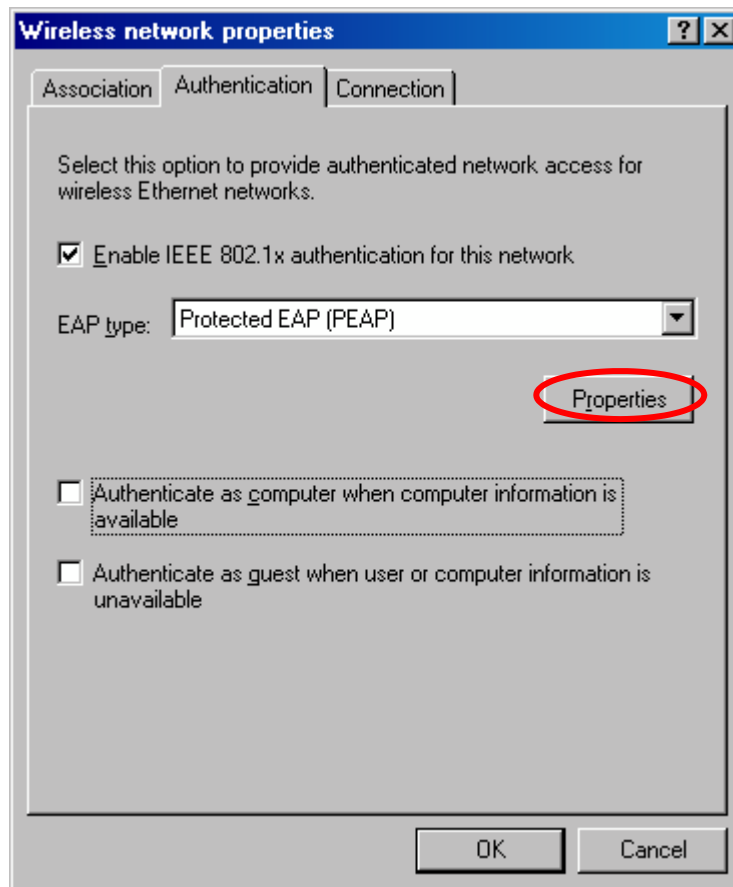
Wireless network properties

?

Association | Authentication | Connection

Select this option to provide authenticated network access for wireless Ethernet networks.

Enable IEEE 802.1x authentication for this network

EAP type: Protected EAP (PEAP)

Properties

Authenticate as computer when computer information is available

Authenticate as guest when user or computer information is unavailable

OK

Cancel